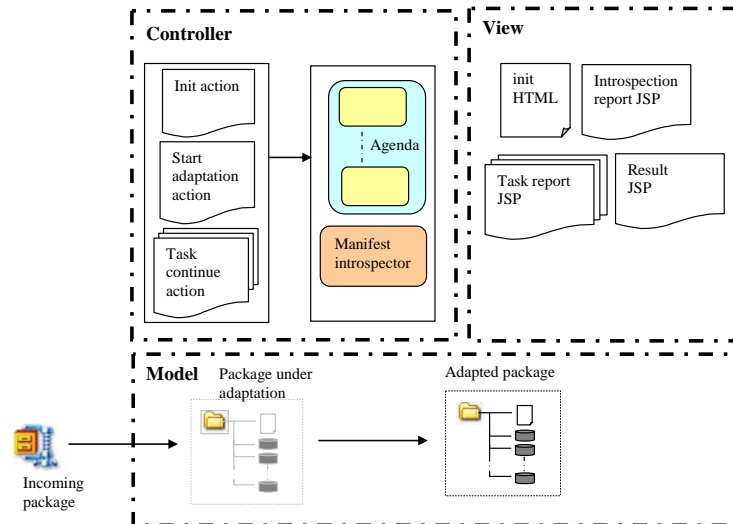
Controller

Init action

Start adaptation action

Task continue action

Agenda

Manifest introspector

View

init HTML

Introspection report JSP

Task report JSP

Result JSP

Model

Package under adaptation

Adapted package

Incoming package